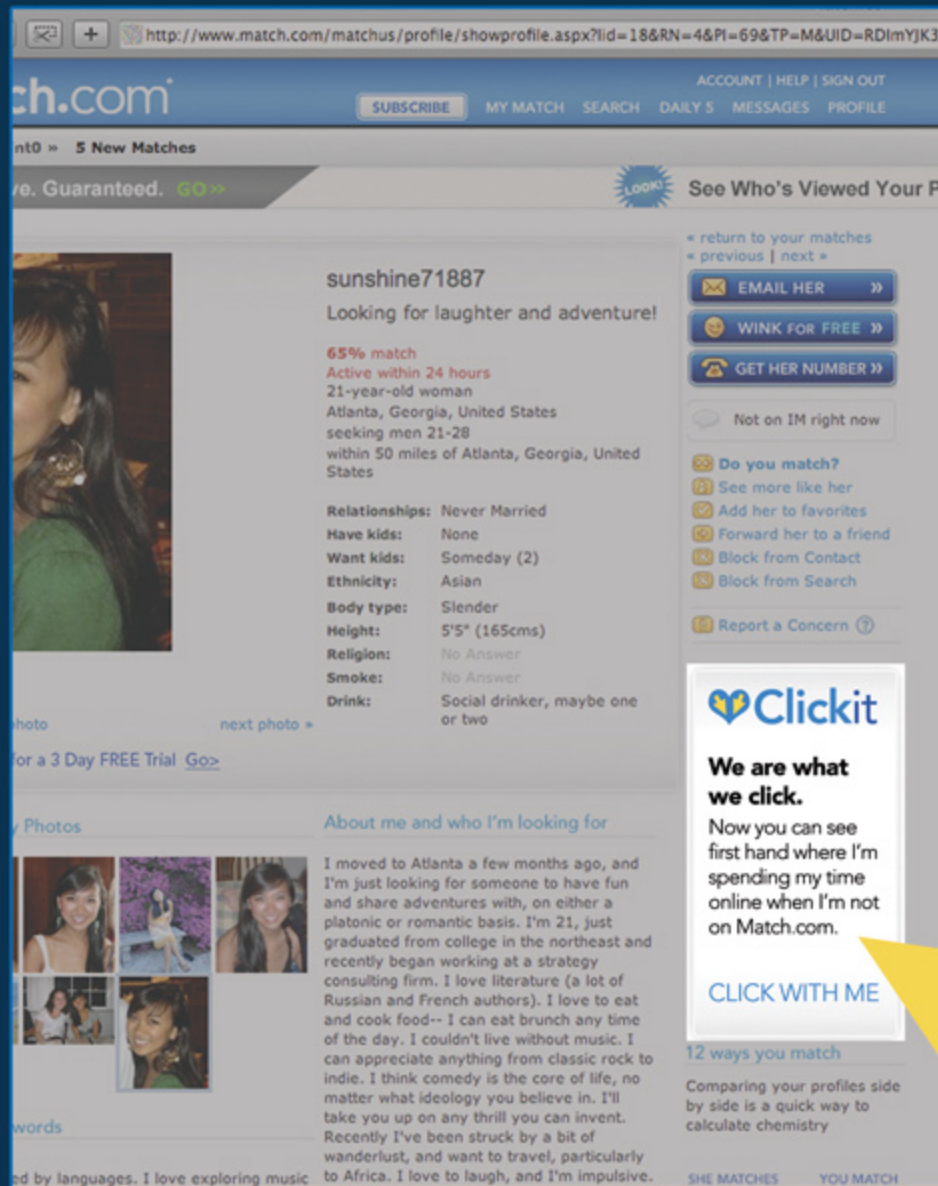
http://www.match.com/matchus/profile/showprofile.aspx?lid=18&RN=4&PI=69&TP=M&UID=RDImYJK3

ch.com

ACCOUNT | HELP | SIGN OUT

SUBSCRIBE MY MATCH SEARCH DAILY 5 MESSAGES PROFILE

nt0 » 5 New Matches

ve. Guaranteed. GO »

LOOK!

See Who's Viewed Your P

sunshine71887

Looking for laughter and adventure!

65% match
Active within 24 hours
21-year-old woman
Atlanta, Georgia, United States
seeking men 21-28
within 50 miles of Atlanta, Georgia, United States

| Relationships: | Never Married |
|---|---|
| Have kids: | None |
| Want kids: | Someday (2) |
| Ethnicity: | Asian |
| Body type: | Slender |
| Height: | 5'5" (165cms) |
| Religion: | No Answer |
| Smoke: | No Answer |
| Drink: | Social drinker, maybe one or two |

hoto next photo »

for a 3 Day FREE Trial Go>

Photos

About me and who I'm looking for

I moved to Atlanta a few months ago, and I'm just looking for someone to have fun and share adventures with, on either a platonic or romantic basis. I'm 21, just graduated from college in the northeast and recently began working at a strategy consulting firm. I love literature (a lot of Russian and French authors). I love to eat and cook food-- I can eat brunch any time of the day. I couldn't live without music. I can appreciate anything from classic rock to indie. I think comedy is the core of life, no matter what ideology you believe in. I'll take you up on any thrill you can invent. Recently I've been struck by a bit of wanderlust, and want to travel, particularly to Africa. I love to laugh, and I'm impulsive.

words

ed by languages. I love exploring music

« return to your matches
« previous | next »

EMAIL HER »

WINK FOR FREE »

GET HER NUMBER »

Not on IM right now

Do you match?
See more like her
Add her to favorites
Forward her to a friend
Block from Contact
Block from Search

Report a Concern

Clickit

We are what we click.

Now you can see first hand where I'm spending my time online when I'm not on Match.com.

CLICK WITH ME

12 ways you match

Comparing your profiles side by side is a quick way to calculate chemistry

SHE MATCHES YOU MATCH